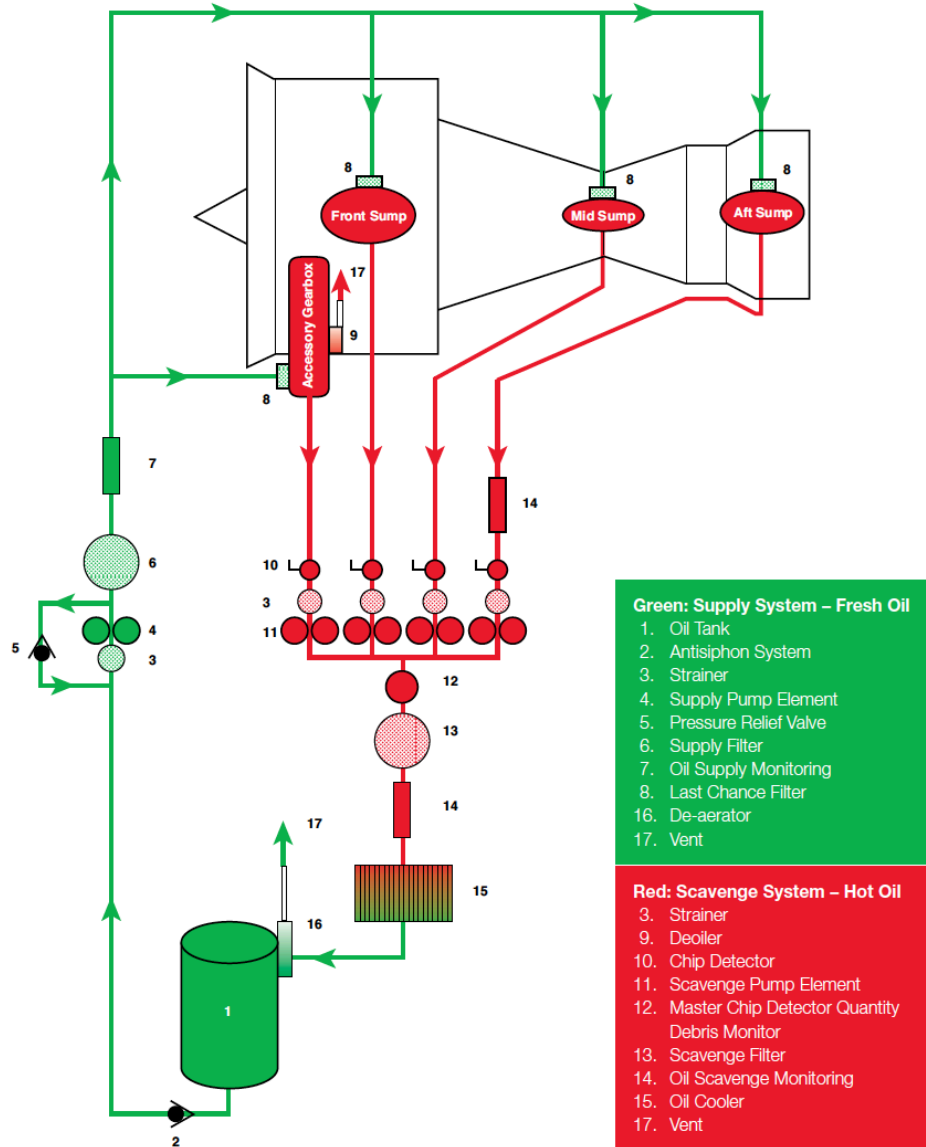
8
Front Sump
8
Mid Sump
8
Aft Sump
17
Accessory Gearbox
9
8
7
14
6
10
3
11
5
4
3
12
13
14
17
15
16
1
2

Green: Supply System – Fresh Oil
1. Oil Tank
2. Antisiphon System
3. Strainer
4. Supply Pump Element
5. Pressure Relief Valve
6. Supply Filter
7. Oil Supply Monitoring
8. Last Chance Filter
16. De-aerator
17. Vent

Red: Scavenge System – Hot Oil
3. Strainer
9. Deoiler
10. Chip Detector
11. Scavenge Pump Element
12. Master Chip Detector Quantity Debris Monitor
13. Scavenge Filter
14. Oil Scavenge Monitoring
15. Oil Cooler
17. Vent